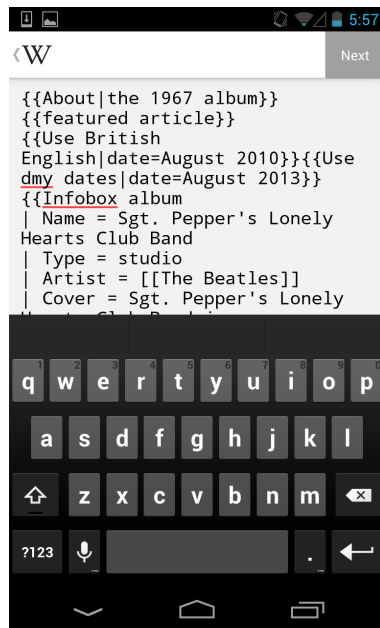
5:57

W

Next

{{About|the 1967 album}}
{{featured article}}
{{Use British English|date=August 2010}}{{Use dmy dates|date=August 2013}}
{{Infobox album
| Name = Sgt. Pepper's Lonely Hearts Club Band
| Type = studio
| Artist = [[The Beatles]]
| Cover = Sgt. Pepper's Lonely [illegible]

1 2 3 4 5 6 7 8 9 0
q w e r t y u i o p
a s d f g h j k l
z x c v b n m
?123 .